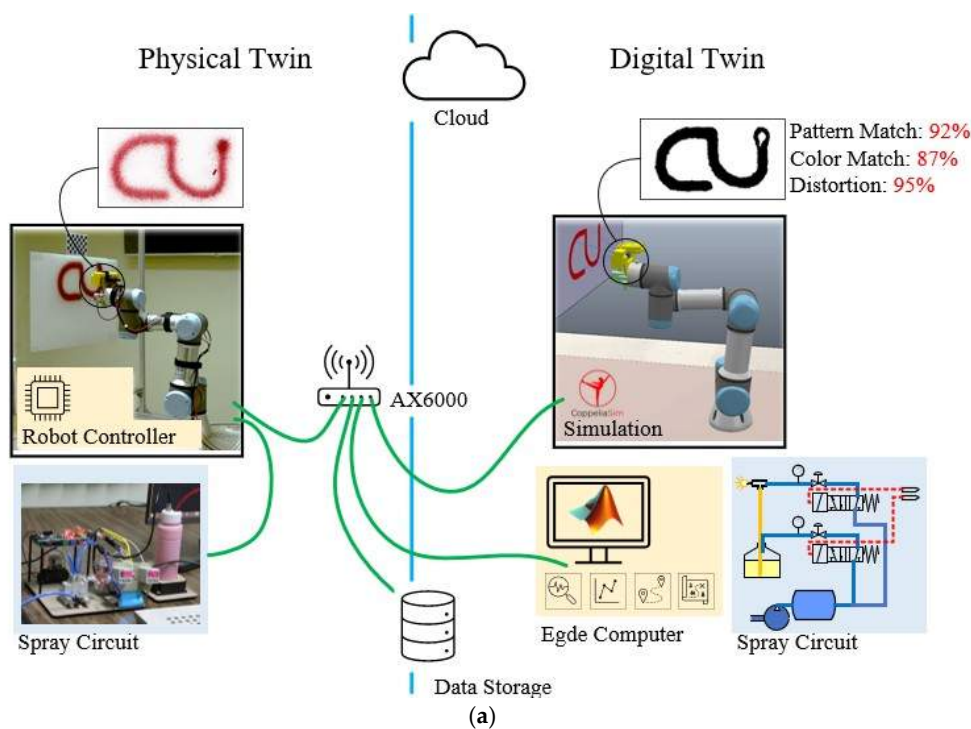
Physical Twin

Cloud

Digital Twin

Pattern Match: 92%
Color Match: 87%
Distortion: 95%

Robot Controller

AX6000

CoppeliaSim

Simulation

Spray Circuit

Egde Computer

Spray Circuit

Data Storage

(a)